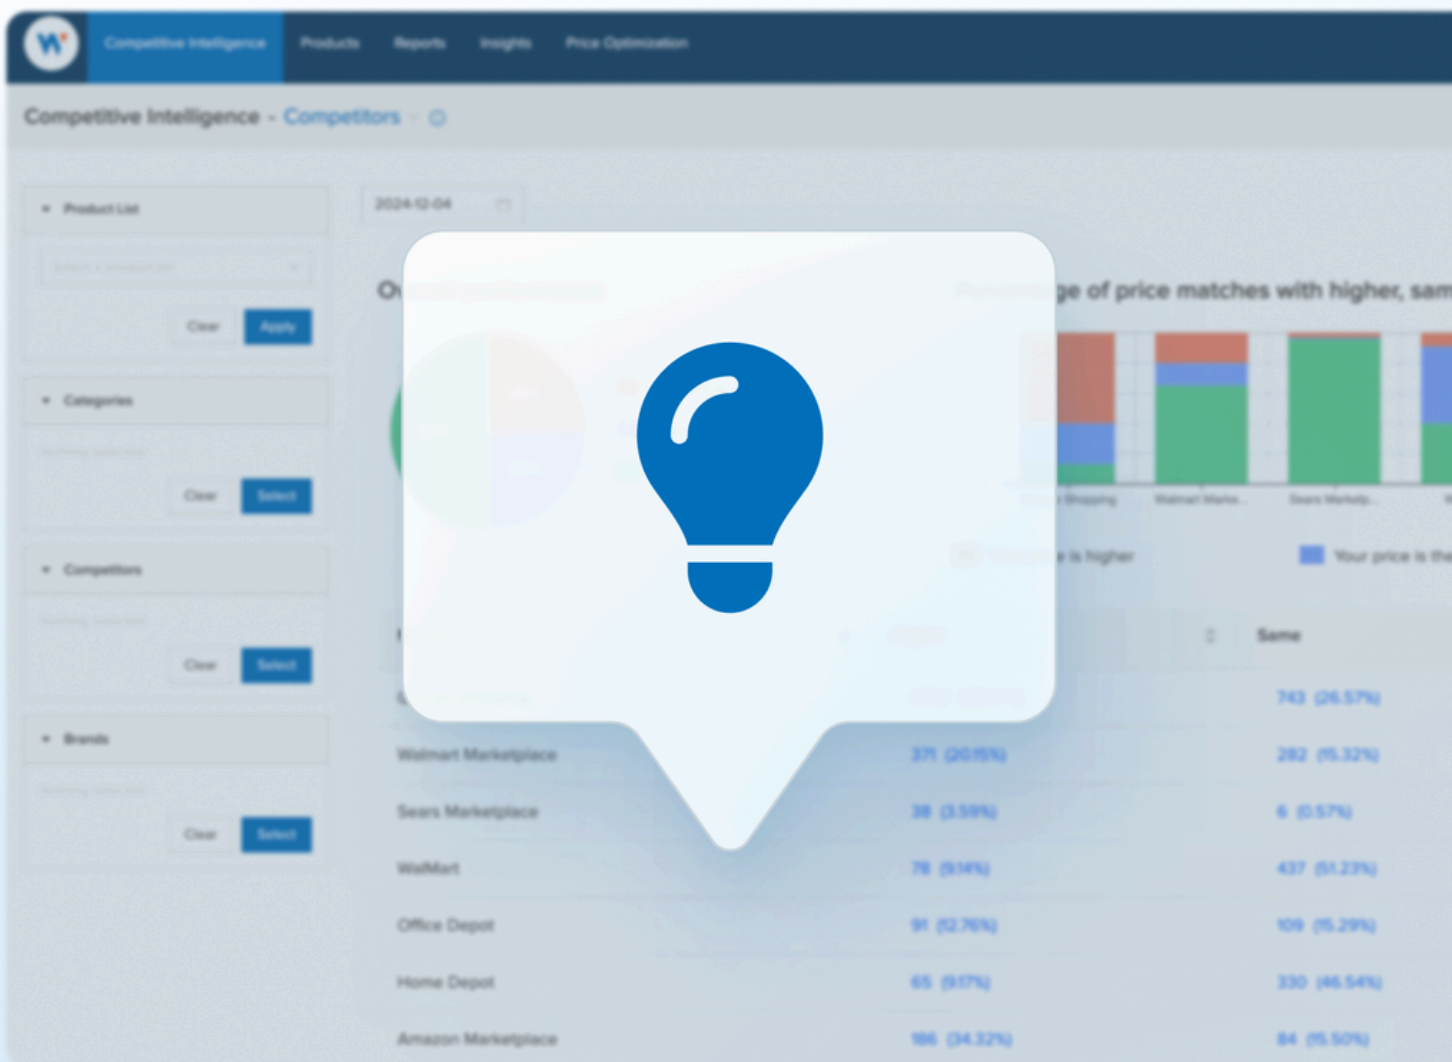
Competitive Intelligence Products Reports Insights Price Optimization

Competitive Intelligence - Competitors

Product List

Clear Apply

Categories

Clear Select

Competitors

Clear Select

Brands

Clear Select

2024-12-04

O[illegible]

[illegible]ge of price matches with higher, sam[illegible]

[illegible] Shopping Walmart Marke... Sears Marketp...

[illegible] is higher Your price is the

Same

| | | |
|---|---|---|
| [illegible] | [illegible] | 743 (26.57%) |
| Walmart Marketplace | 371 (20.15%) | 282 (15.32%) |
| Sears Marketplace | 38 (3.59%) | 6 (0.57%) |
| WalMart | 78 (9.14%) | 437 (51.23%) |
| Office Depot | 91 (12.76%) | 109 (15.29%) |
| Home Depot | 65 (9.17%) | 330 (46.54%) |
| Amazon Marketplace | 186 (34.32%) | 84 (15.50%) |